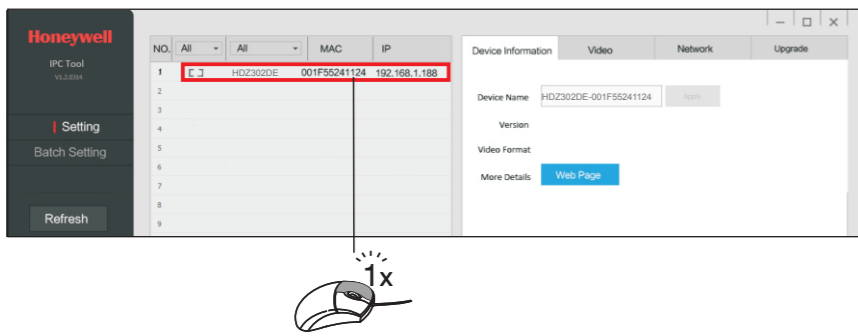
Honeywell
IPC Tool
V1.2.0314

Setting
Batch Setting

Refresh

| NO. | All | All | MAC | IP |
|---|---|---|---|---|
| 1 | [ ] | HDZ302DE | 001F55241124 | 192.168.1.188 |
| 2 | | | | |
| 3 | | | | |
| 4 | | | | |
| 5 | | | | |
| 6 | | | | |
| 7 | | | | |
| 8 | | | | |
| 9 | | | | |

Device Information | Video | Network | Upgrade

Device Name HDZ302DE-001F55241124 Apply
Version
Video Format
More Details Web Page

1x